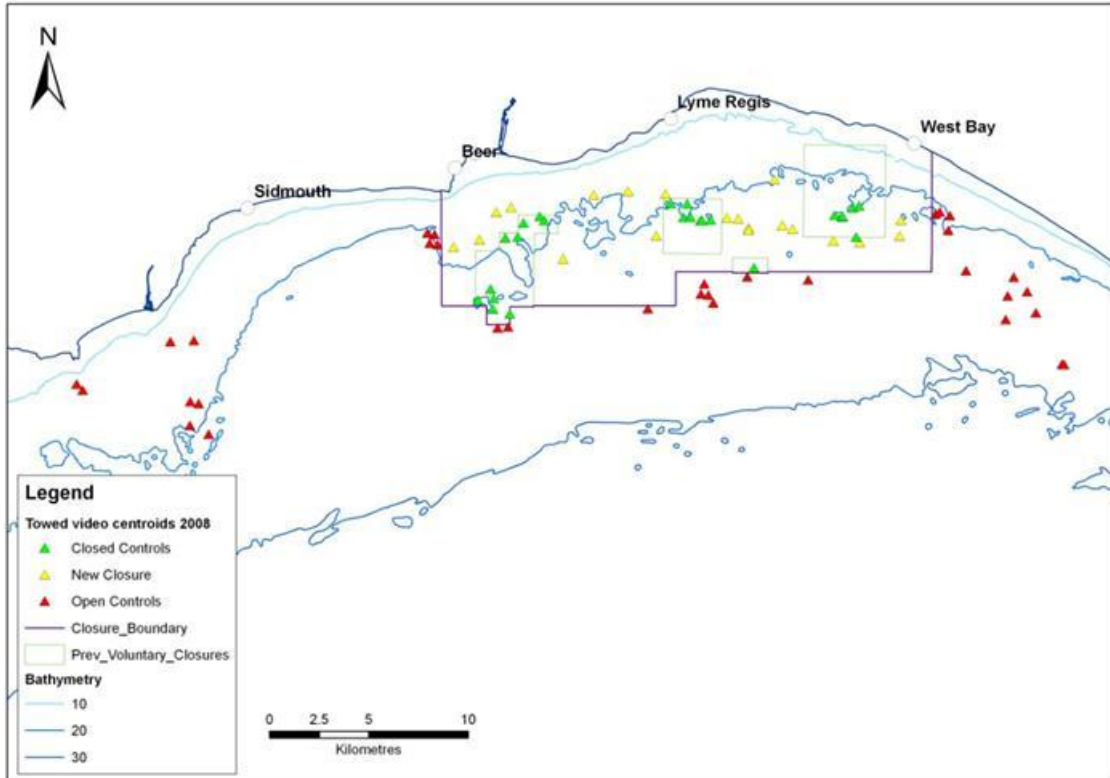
N

Lyme Regis

West Bay

Beer

Sidmouth

Legend

Towed video centroids 2008

Closed Controls

New Closure

Open Controls

Closure_Boundary

Prev_Voluntary_Closures

Bathymetry

10

20

30

0 2.5 5 10

Kilometres